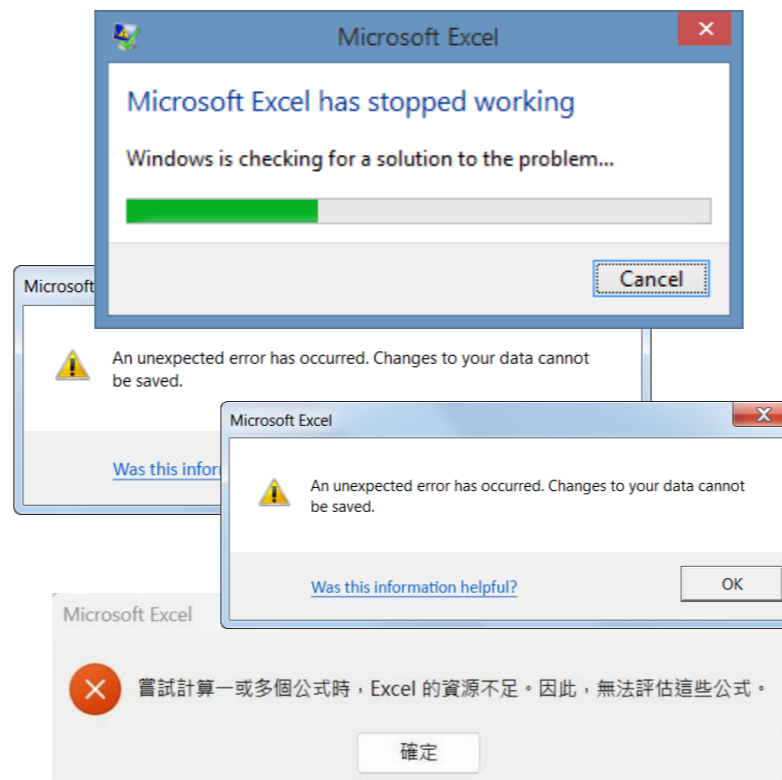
Microsoft Excel

Microsoft Excel has stopped working

Windows is checking for a solution to the problem...

Cancel

Microsoft

An unexpected error has occurred. Changes to your data cannot be saved.

Was this infor

Microsoft Excel

An unexpected error has occurred. Changes to your data cannot be saved.

Was this information helpful?

OK

Microsoft Excel

嘗試計算一或多個公式時，Excel 的資源不足。因此，無法評估這些公式。

確定